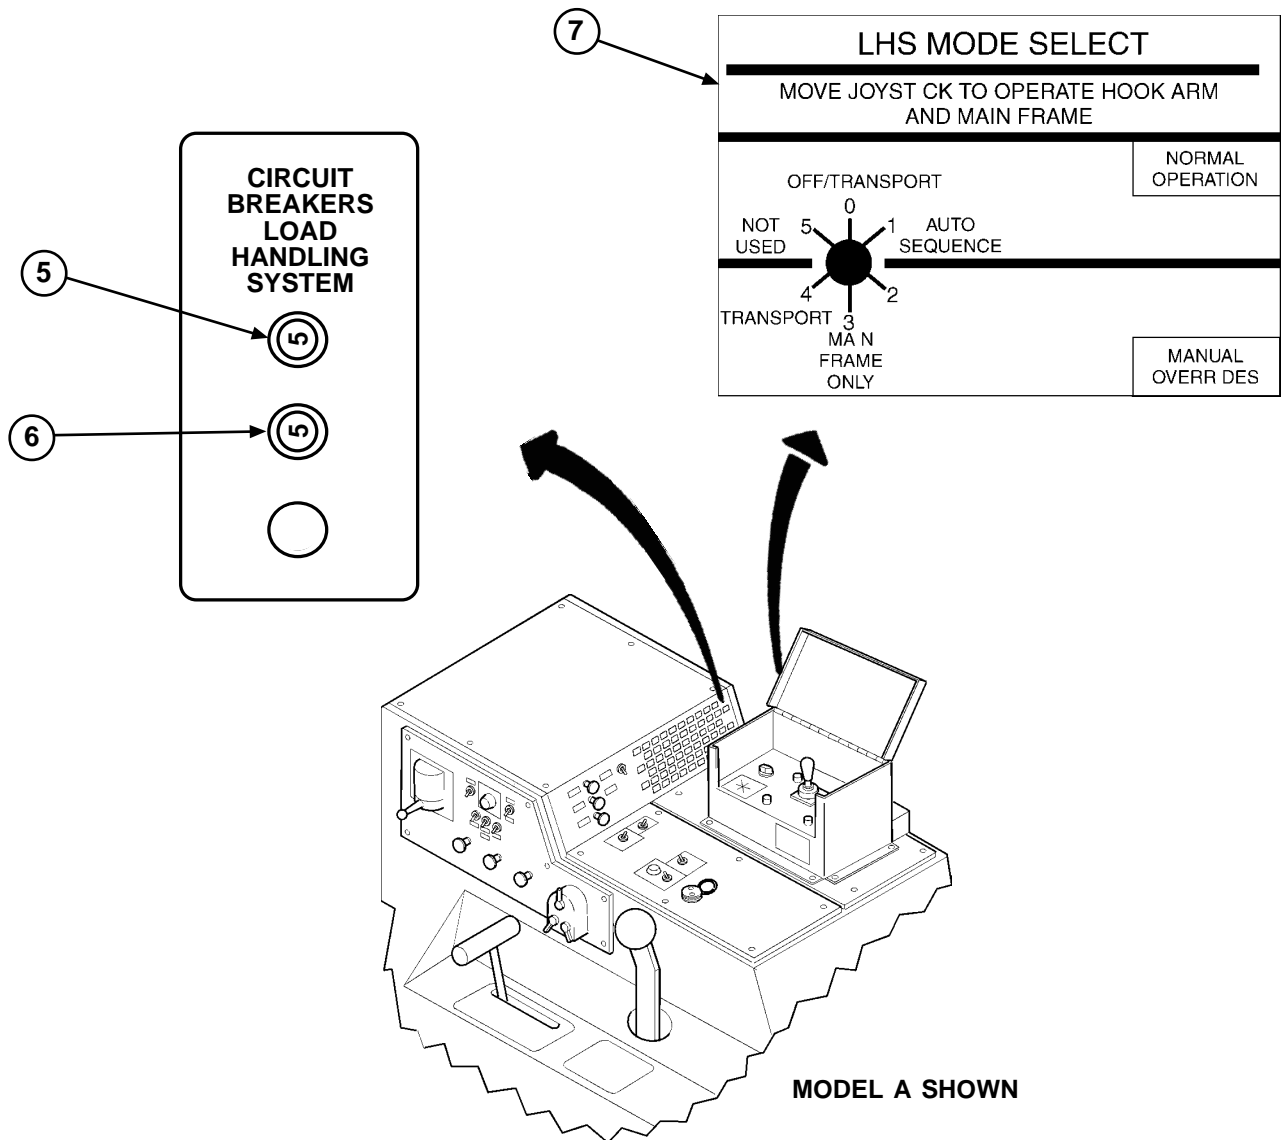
7

LHS MODE SELECT

MOVE JOYST CK TO OPERATE HOOK ARM AND MAIN FRAME

NORMAL OPERATION

OFF/TRANSPORT

0

NOT USED 5

1 AUTO SEQUENCE

4

2

TRANSPORT 3

MA N FRAME ONLY

MANUAL OVERR DES

CIRCUIT BREAKERS LOAD HANDLING SYSTEM

5

5

6

5

MODEL A SHOWN